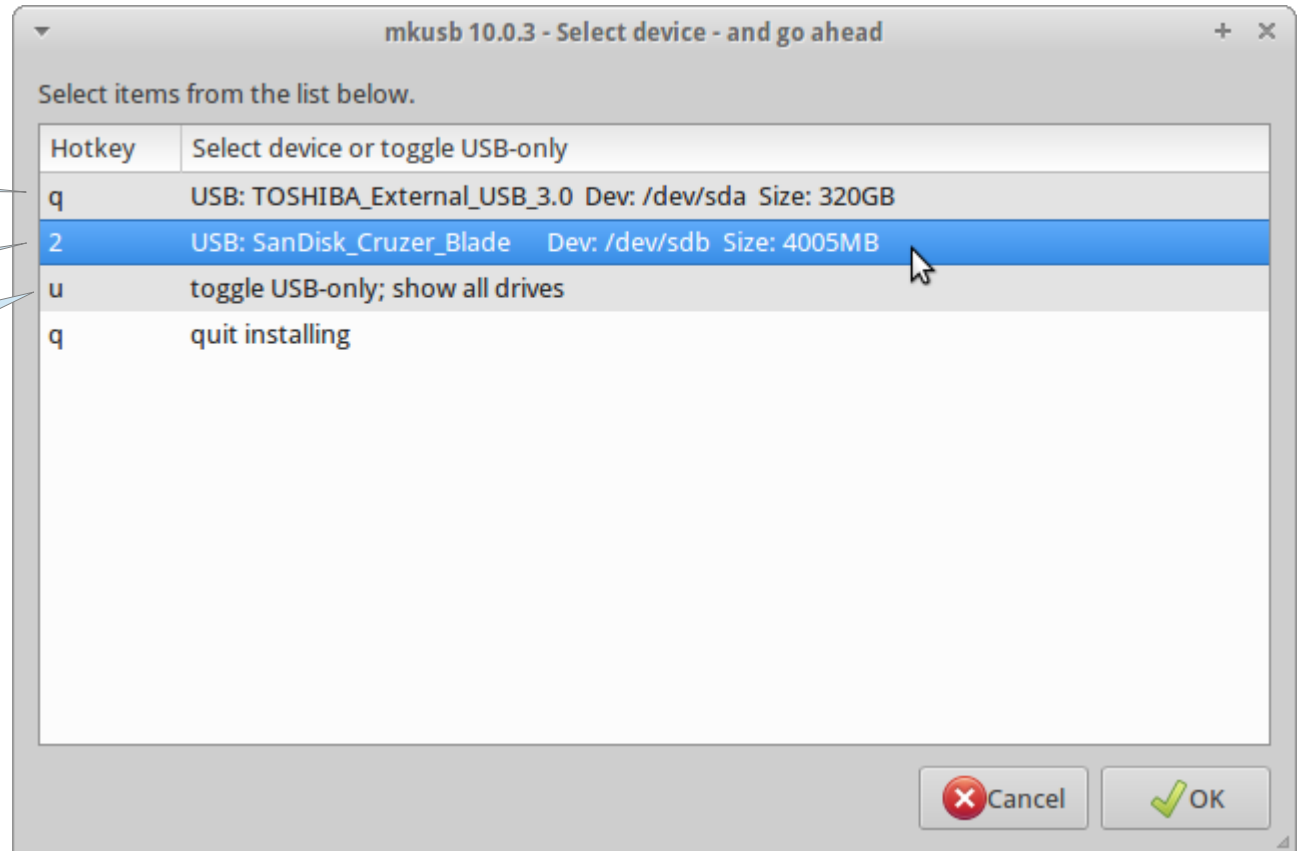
mkusb 10.0.3 - Select device - and go ahead

Select items from the list below.

| Hotkey | Select device or toggle USB-only |
|---|---|
| q | USB: TOSHIBA_External_USB_3.0 Dev: /dev/sda Size: 320GB |
| 2 | USB: SanDisk_Cruzer_Blade Dev: /dev/sdb Size: 4005MB |
| u | toggle USB-only; show all drives |
| q | quit installing |

Cancel
OK